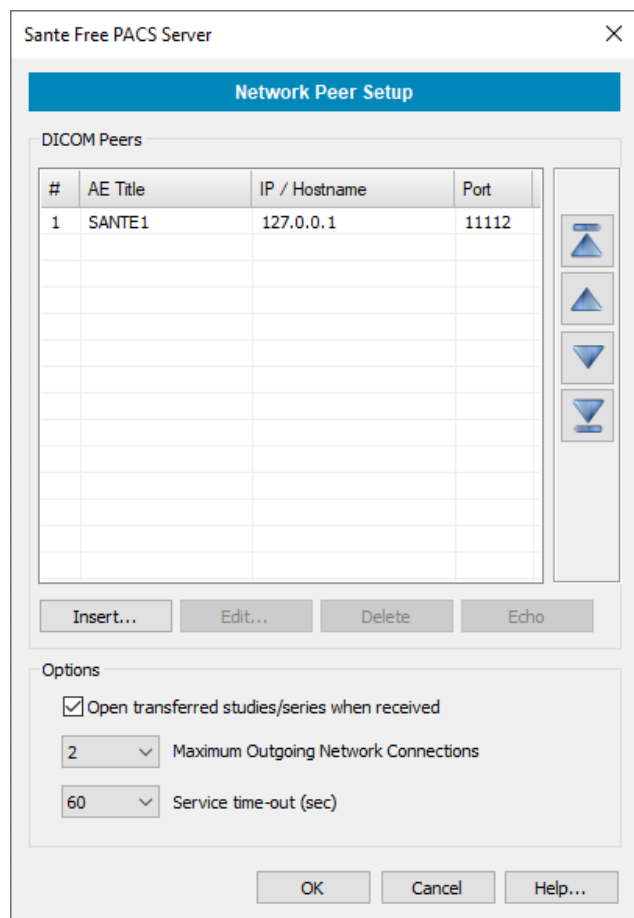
Sante Free PACS Server

Network Peer Setup

DICOM Peers

| # | AE Title | IP / Hostname | Port |
|---|---|---|---|
| 1 | SANTE1 | 127.0.0.1 | 11112 |

Insert... Edit... Delete Echo

Options

Open transferred studies/series when received

2 Maximum Outgoing Network Connections

60 Service time-out (sec)

OK Cancel Help...